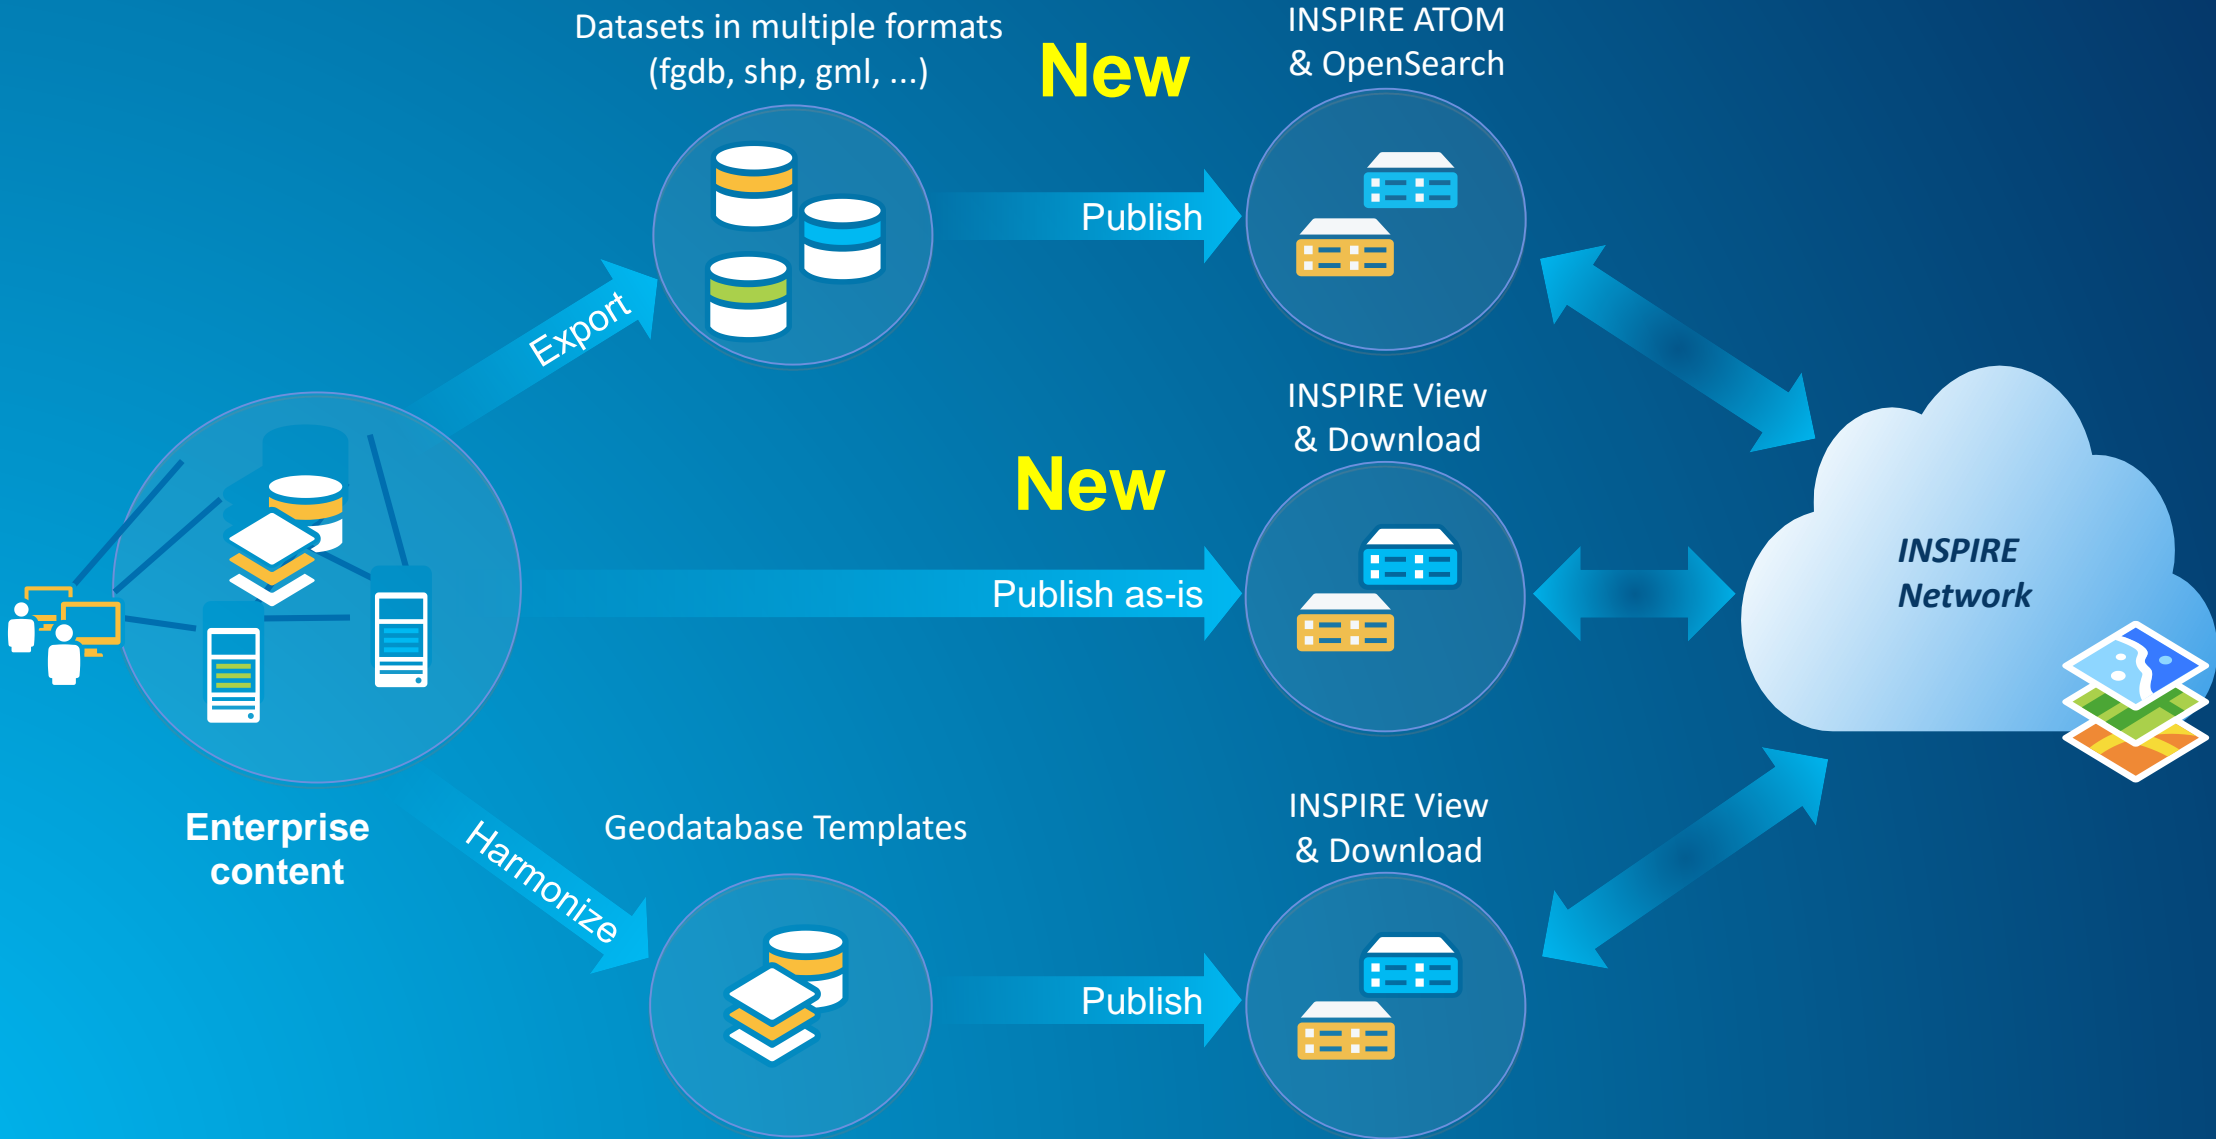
Datasets in multiple formats (fgdb, shp, gml, ...)

New

INSPIRE ATOM & OpenSearch

Export

Publish

INSPIRE View & Download

New

Publish as-is

INSPIRE Network

Enterprise content

Harmonize

Geodatabase Templates

INSPIRE View & Download

Publish